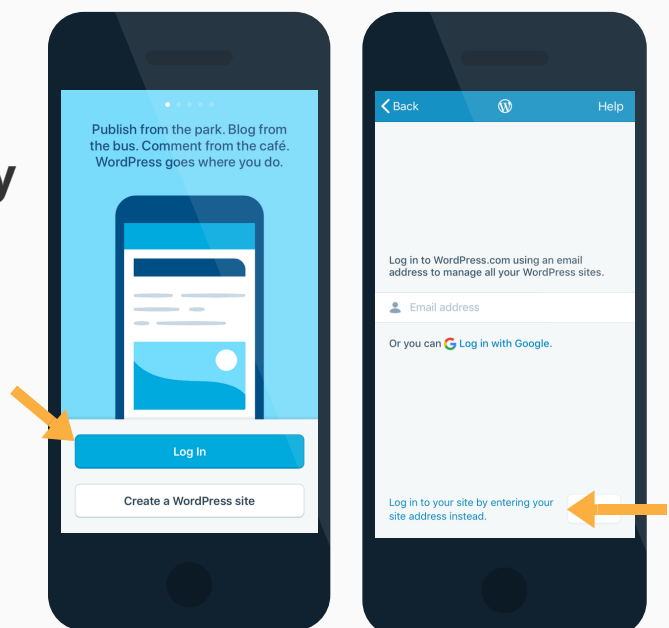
y

Publish from the park. Blog from the bus. Comment from the café. WordPress goes where you do.

Log In

Create a WordPress site

Back

Help

Log in to WordPress.com using an email address to manage all your WordPress sites.

Email address

Or you can Log in with Google.

Log in to your site by entering your site address instead.